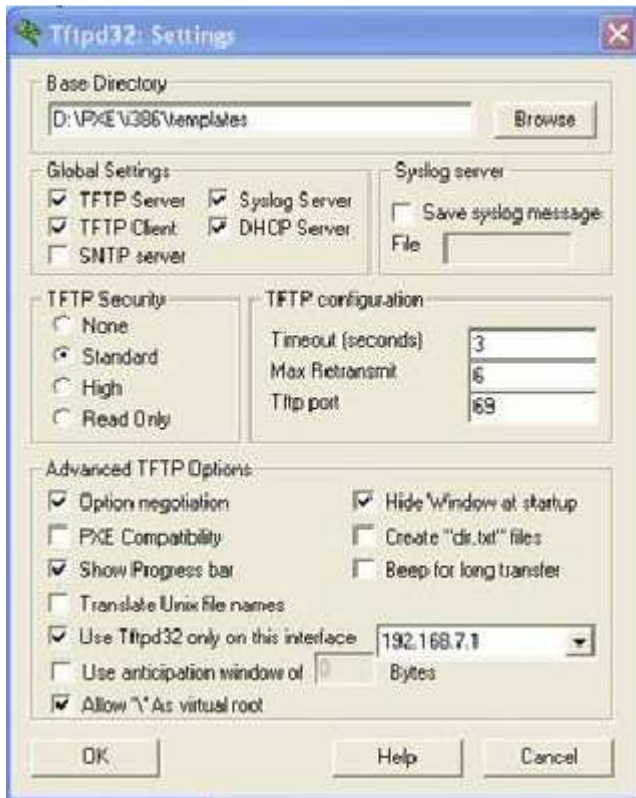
Tftpd32: Settings

Base Directory
D:\PXE\i386\templates
Browse

Global Settings
TFTP Server
Syslog Server
TFTP Client
DHCP Server
SNTP server

Syslog server
Save syslog message
File

TFTP Security
None
Standard
High
Read Only

TFTP configuration
Timeout (seconds) 3
Max Retransmit 6
Tftp port 69

Advanced TFTP Options
Option negotiation
Hide Window at startup
PXE Compatibility
Create "dir.txt" files
Show Progress bar
Beep for long transfer
Translate Unix file names
Use Tftpd32 only on this interface 192.168.7.1
Use anticipation window of 0 Bytes
Allow "\" As virtual root

OK
Help
Cancel